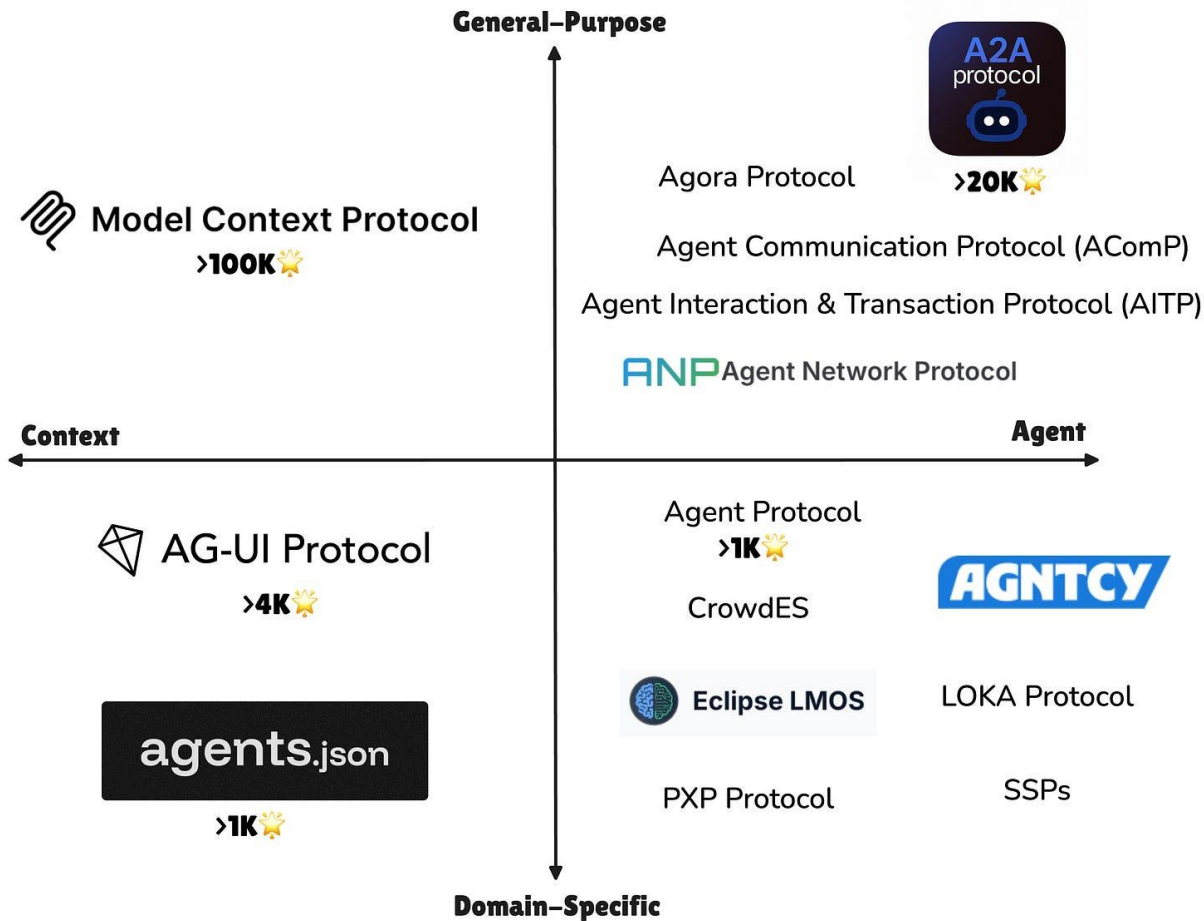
General-Purpose

A2A protocol
>20K🌟

Agora Protocol

Model Context Protocol
>100K🌟

Agent Communication Protocol (AComP)

Agent Interaction & Transaction Protocol (AITP)

ANP Agent Network Protocol

Context

Agent

Agent Protocol
>1K🌟

AG-UI Protocol
>4K🌟

CrowdES

AGNTCY

Eclipse LMOS

LOKA Protocol

agents.json
>1K🌟

PXP Protocol

SSPs

Domain-Specific